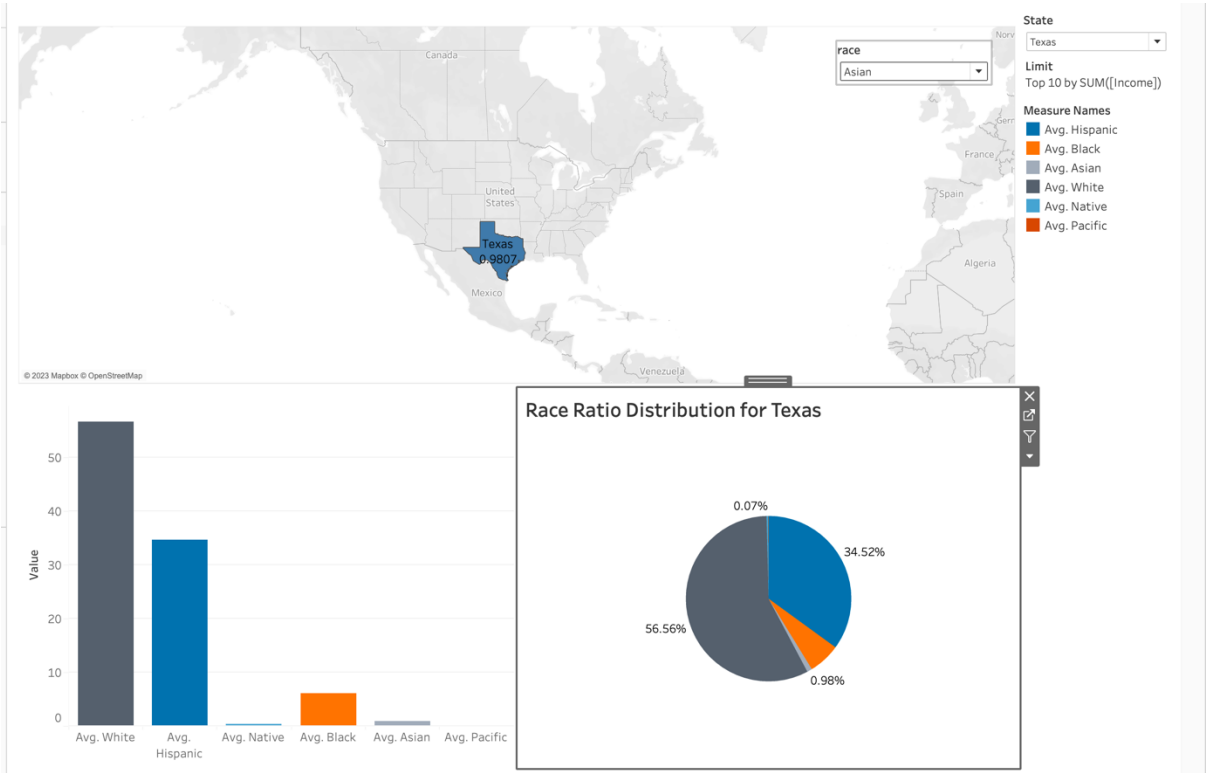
race
Asian

Canada

United States

Texas
0.9807

Mexico

Venezuela

Norw

Gern

France

Spain

Algeria

© 2023 Mapbox © OpenStreetMap

State
Texas

Limit
Top 10 by SUM([Income])

Measure Names
Avg. Hispanic
Avg. Black
Avg. Asian
Avg. White
Avg. Native
Avg. Pacific

50
40
30
20
10
0

Value

Avg. White
Avg. Hispanic
Avg. Native
Avg. Black
Avg. Asian
Avg. Pacific

Race Ratio Distribution for Texas

0.07%
34.52%
56.56%
0.98%